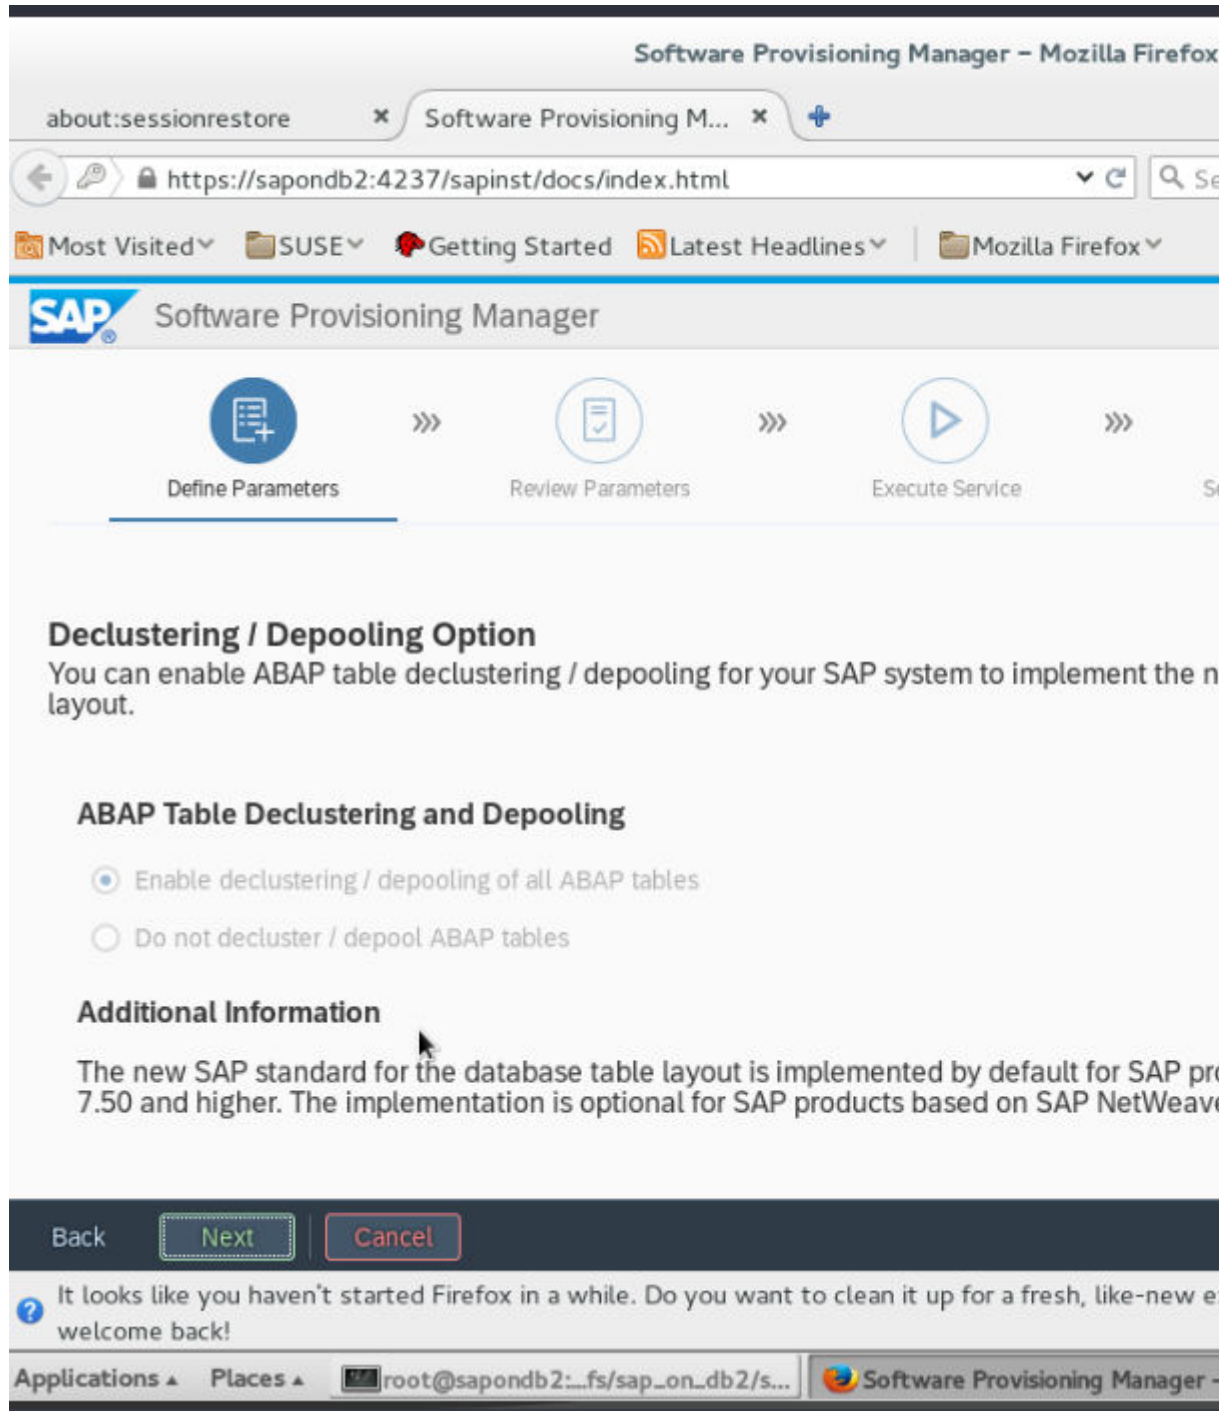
Software Provisioning Manager – Mozilla Firefox

about:sessionrestore ×
Software Provisioning M... ×

https://sapondb2:4237/sapinst/docs/index.html

Se

Most Visited SUSE Getting Started Latest Headlines Mozilla Firefox

SAP Software Provisioning Manager

Define Parameters
Review Parameters
Execute Service
S

Declustering / Depooling Option
You can enable ABAP table declustering / depooling for your SAP system to implement the n layout.

ABAP Table Declustering and Depooling

Enable declustering / depooling of all ABAP tables

Do not decluster / depool ABAP tables

Additional Information

The new SAP standard for the database table layout is implemented by default for SAP pr 7.50 and higher. The implementation is optional for SAP products based on SAP NetWeav

Back Next Cancel

It looks like you haven't started Firefox in a while. Do you want to clean it up for a fresh, like-new e welcome back!

Applications Places root@sapondb2:...fs/sap_on_db2/s... Software Provisioning Manager